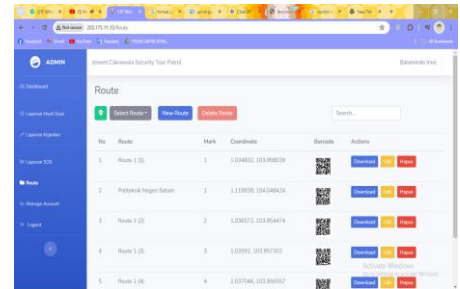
ADMIN

Dashboard

Laporan Hasil Scan

Laporan Kejadian

Laporan SOS

Route

Manage Account

Logout

tment Cakrawala Security Tour Patrol

Batamindo Invo

Route

Select Route

New Route

Delete Route

Search...

| No | Route | Mark | Coordinate | Barcode | Actions |
|---|---|---|---|---|---|
| 1 | Route 1 (1) | 1 | 1.104832, 103.958028 | | Download Edit Hapus |
| 2 | Politeknik Negeri Batam | 1 | 1.118838, 104.048424 | | Download Edit Hapus |
| 3 | Route 1 (2) | 2 | 1.036572, 103.954474 | | Download Edit Hapus |
| 4 | Route 1 (3) | 3 | 1.03591, 103.957302 | | Download Edit Hapus |
| 5 | Route 1 (4) | 4 | 1.037046, 103.956557 | | Download Edit Hapus |

Activate Windows
Go to Settings to activate Windows.